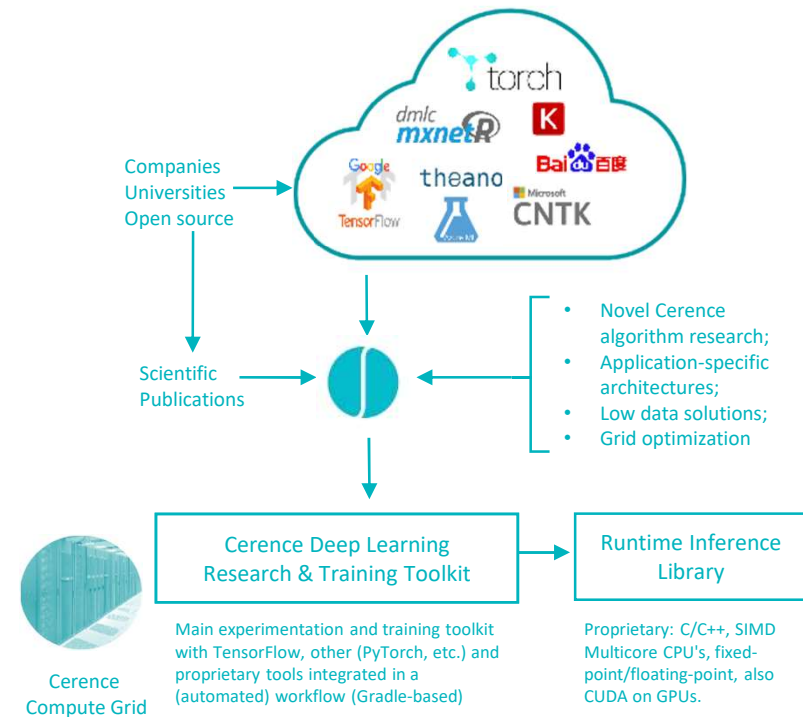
torch

dmlc mxnet R

K

Bai 百度

Google TensorFlow

theano

Microsoft CNTK

Companies
Universities
Open source

Scientific Publications

• Novel Cerence algorithm research;
• Application-specific architectures;
• Low data solutions;
• Grid optimization

Cerence Deep Learning Research & Training Toolkit

Runtime Inference Library

Cerence Compute Grid

Main experimentation and training toolkit with TensorFlow, other (PyTorch, etc.) and proprietary tools integrated in a (automated) workflow (Gradle-based)

Proprietary: C/C++, SIMD Multicore CPU's, fixed-point/floating-point, also CUDA on GPUs.